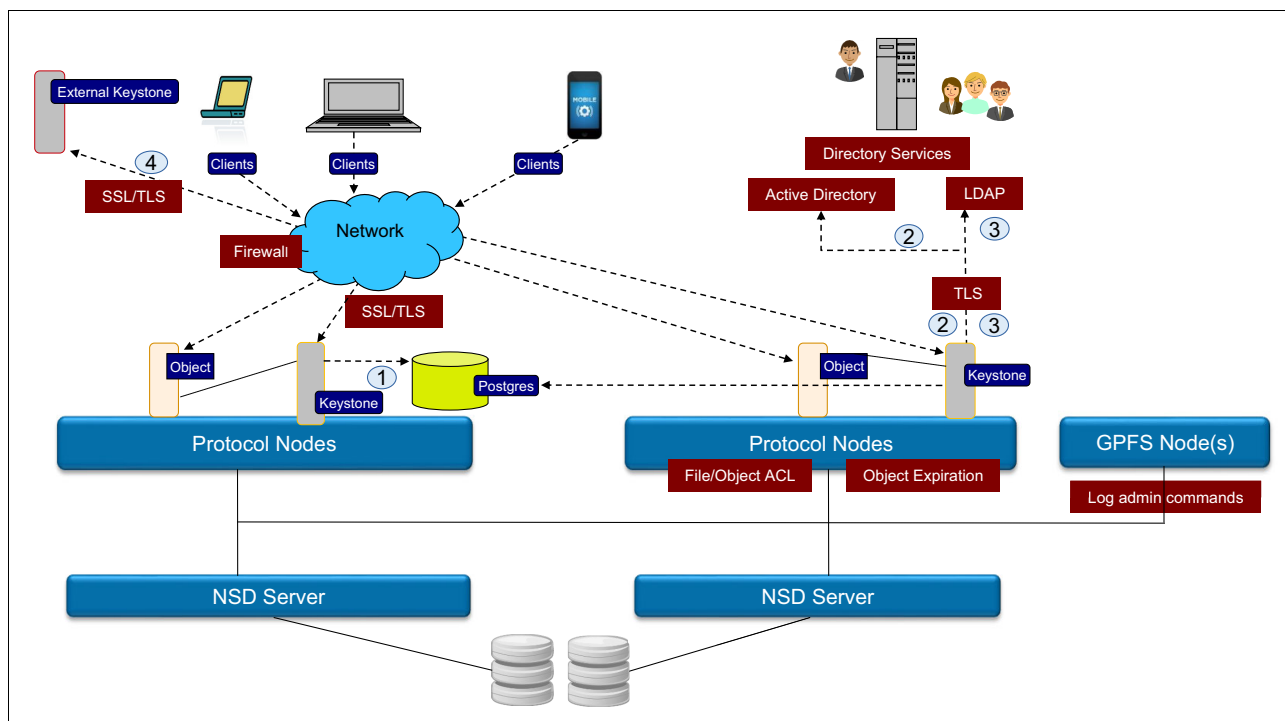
External Keystone

4

SSL/TLS

Clients

Clients

Clients

MOBILE

Directory Services

Active Directory

LDAP

2

3

Network

Firewall

SSL/TLS

TLS

2

3

Object

Keystone

1

Postgres

Object

Keystone

Protocol Nodes

Protocol Nodes

GPFS Node(s)

File/Object ACL

Object Expiration

Log admin commands

NSD Server

NSD Server